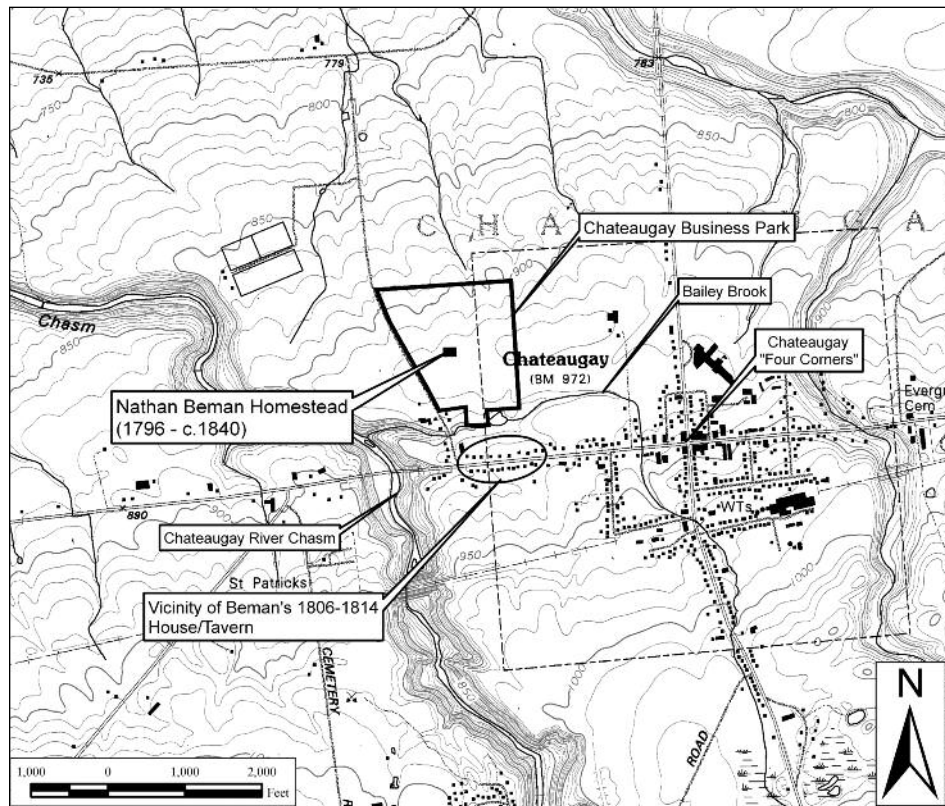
735
779
783
750
800
850
800
850
C H A
G A
Chateaugay Business Park
900
Bailey Brook
Chasm
850
Chateaugay
(BM 972)
Chateaugay "Four Corners"
Evergr Cem
Nathan Beman Homestead (1796 - c.1840)
890
900
WTs
Chateaugay River Chasm
950
St Patricks
1000
Vicinity of Beman's 1806-1814 House/Tavern
CEMETERY
950
1000
ROAD
N
1,000
0
1,000
2,000
Feet